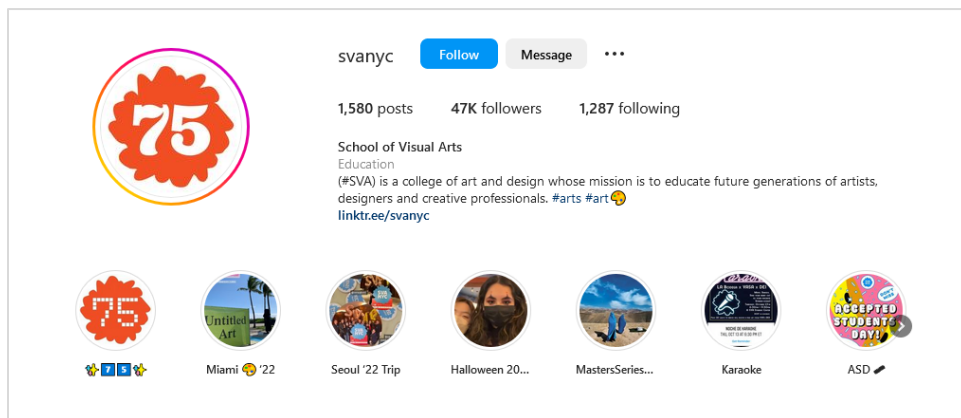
75

svanyc Follow Message •••

1,580 posts 47K followers 1,287 following

School of Visual Arts
Education
(#SVA) is a college of art and design whose mission is to educate future generations of artists, designers and creative professionals. #arts #art🎨
linktr.ee/svanyc

75
Untitled Art
ACCEPTED STUDENTS DAY!

✨7️⃣5️⃣✨ Miami 🎨 '22 Seoul '22 Trip Halloween 20... MastersSeries... Karaoke ASD✏️